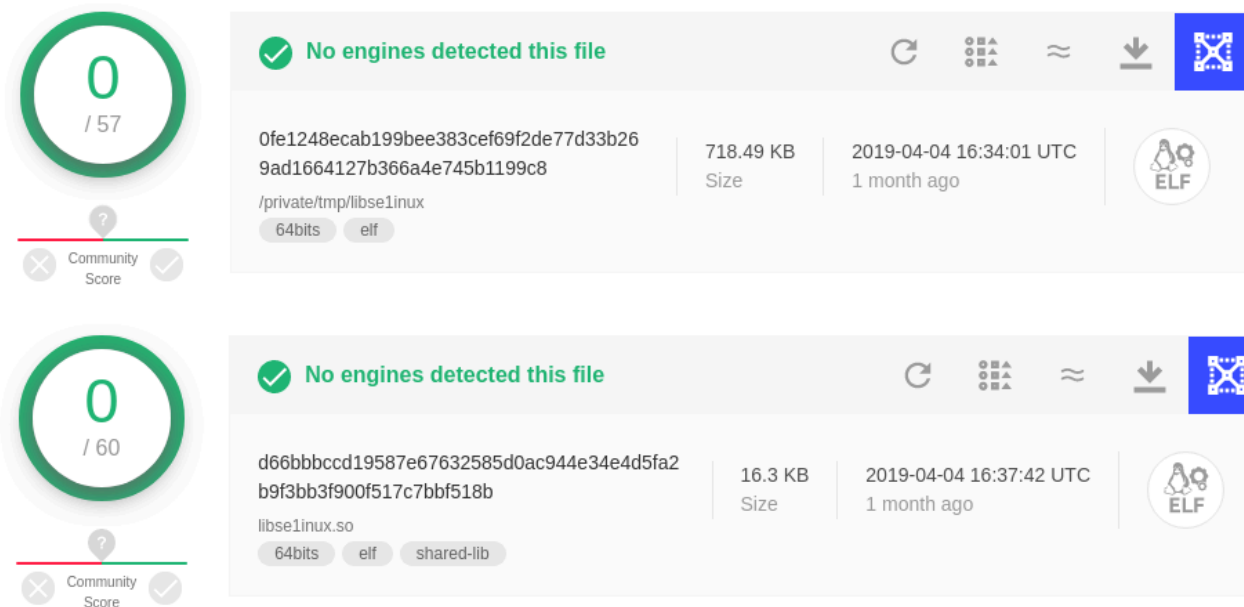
0
/ 57

?

Community Score

No engines detected this file

0fe1248ecab199bee383cef69f2de77d33b269ad1664127b366a4e745b1199c8

/private/tmp/libse1inux

64bits elf

718.49 KB
Size

2019-04-04 16:34:01 UTC
1 month ago

ELF

0
/ 60

?

Community Score

No engines detected this file

d66bbbccd19587e67632585d0ac944e34e4d5fa2b9f3bb3f900f517c7bbf518b

libse1inux.so

64bits elf shared-lib

16.3 KB
Size

2019-04-04 16:37:42 UTC
1 month ago

ELF